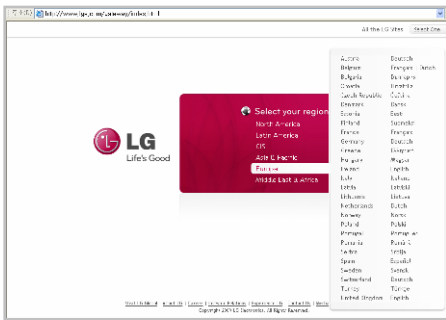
http://www.lg.com/about/index.html

All the LG Sites  Select One

LG
Life's Good

Select your region
North America
Latin America
CIS
Asia Pacific
Europe
Middle East & Africa

| Austria | Deutsch |
|---|---|
| Belgium | Français / Dutch |
| Bulgaria | Български |
| Croatia | Hrvatski |
| Czech Republic | Čeština |
| Denmark | Dansk |
| Estonia | Eesti |
| Finland | Suomeksi |
| France | Français |
| Germany | Deutsch |
| Greece | Ελληνικά |
| Hungary | Magyar |
| Ireland | English |
| Italy | Italiano |
| Latvia | Latviešu |
| Lithuania | Lietuvių |
| Netherlands | Dutch |
| Norway | Norsk |
| Poland | Polski |
| Portugal | Português |
| Romania | Română |
| Serbia | Srpski |
| Spain | Español |
| Sweden | Svensk |
| Switzerland | Deutsch |
| Turkey | Türkçe |
| United Kingdom | English |

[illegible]
Copyright © 2009 LG Electronics. All Rights Reserved.